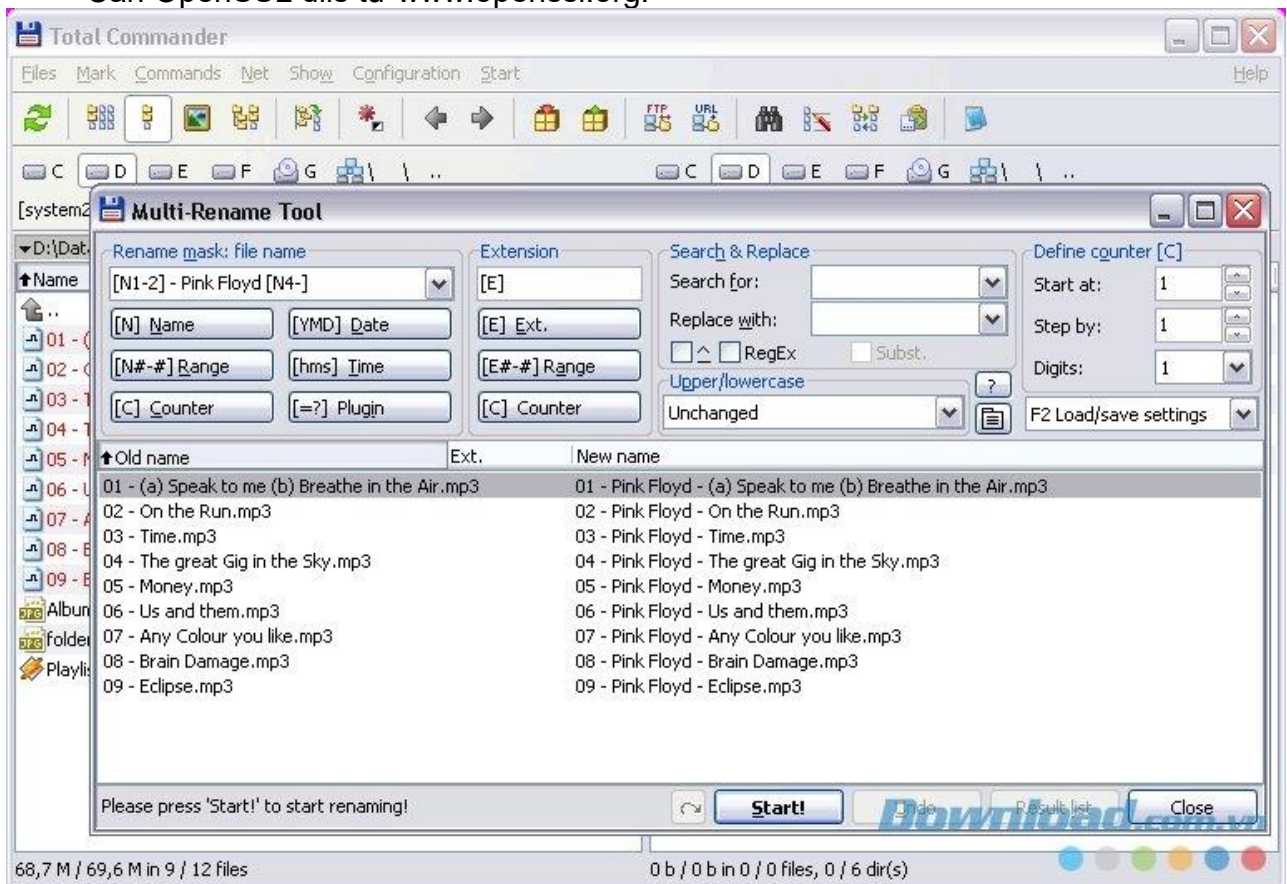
Total Commander

Files Mark Commands Net Show Configuration Start Help

C D E F G \ \ ..

C D E F G \ \ ..

[system2

▾D:\Dat

↑Name

..

01 - (

02 - (

03 - T

04 - T

05 - M

06 - U

07 - A

08 - E

09 - E

Albun

folder

Playli

Multi-Rename Tool

Rename mask: file name

[N1-2] - Pink Floyd [N4-]

[N] Name

[YMD] Date

[N#-#] Range

[hms] Time

[C] Counter

[=?] Plugin

Extension

[E]

[E] Ext.

[E#-#] Range

[C] Counter

Search & Replace

Search for:

Replace with:

^ RegEx Subst.

Upper/lowercase

Unchanged

?

Define counter [C]

Start at: 1

Step by: 1

Digits: 1

F2 Load/save settings

| ↑Old name | Ext. | New name |
|---|---|---|
| 01 - (a) Speak to me (b) Breathe in the Air.mp3 | | 01 - Pink Floyd - (a) Speak to me (b) Breathe in the Air.mp3 |
| 02 - On the Run.mp3 | | 02 - Pink Floyd - On the Run.mp3 |
| 03 - Time.mp3 | | 03 - Pink Floyd - Time.mp3 |
| 04 - The great Gig in the Sky.mp3 | | 04 - Pink Floyd - The great Gig in the Sky.mp3 |
| 05 - Money.mp3 | | 05 - Pink Floyd - Money.mp3 |
| 06 - Us and them.mp3 | | 06 - Pink Floyd - Us and them.mp3 |
| 07 - Any Colour you like.mp3 | | 07 - Pink Floyd - Any Colour you like.mp3 |
| 08 - Brain Damage.mp3 | | 08 - Pink Floyd - Brain Damage.mp3 |
| 09 - Eclipse.mp3 | | 09 - Pink Floyd - Eclipse.mp3 |

Please press 'Start!' to start renaming!

Start!

Undo

Result list

Close

Download.com.vn

68,7 M / 69,6 M in 9 / 12 files

0 b / 0 b in 0 / 0 files, 0 / 6 dir(s)